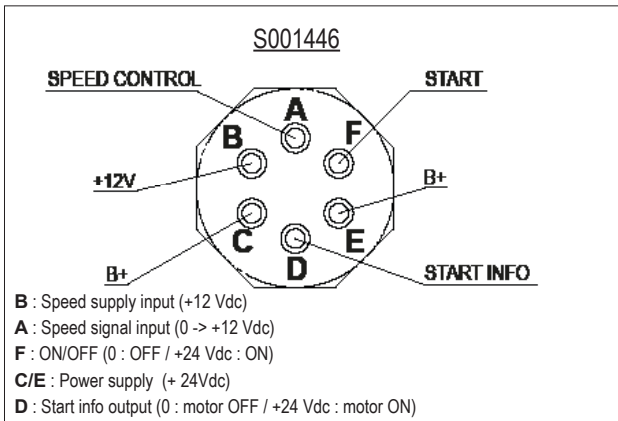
S001446

SPEED CONTROL

START

A

B

F

+12V

B+

C

E

D

B+

START INFO

**B** : Speed supply input (+12 Vdc)
**A** : Speed signal input (0 -> +12 Vdc)
**F** : ON/OFF (0 : OFF / +24 Vdc : ON)
**C/E** : Power supply (+ 24Vdc)
**D** : Start info output (0 : motor OFF / +24 Vdc : motor ON)